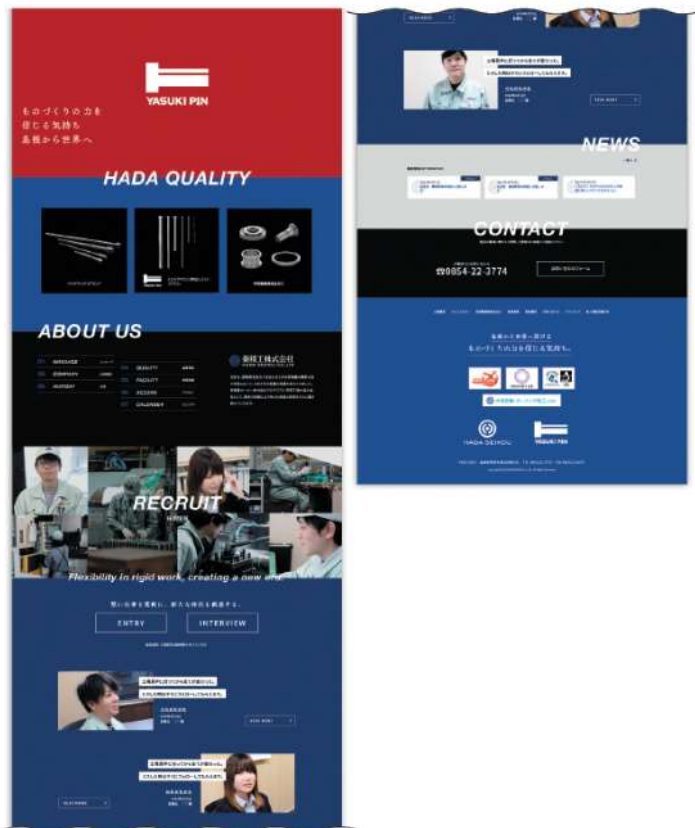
YASUKI PIN

ものづくりの力を
信じる気持ち
島根から世界へ

HADA QUALITY

ABOUT US

MESSAGE
COMPANY
HISTORY
QUALITY
FACILITY
ACCESS
CALENDAR

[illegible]工株式会社

RECRUIT

Flexibility in rigid work, creating a new era

ENTRY
INTERVIEW

NEWS

CONTACT

0854-22-3774

HADA SEIKOU